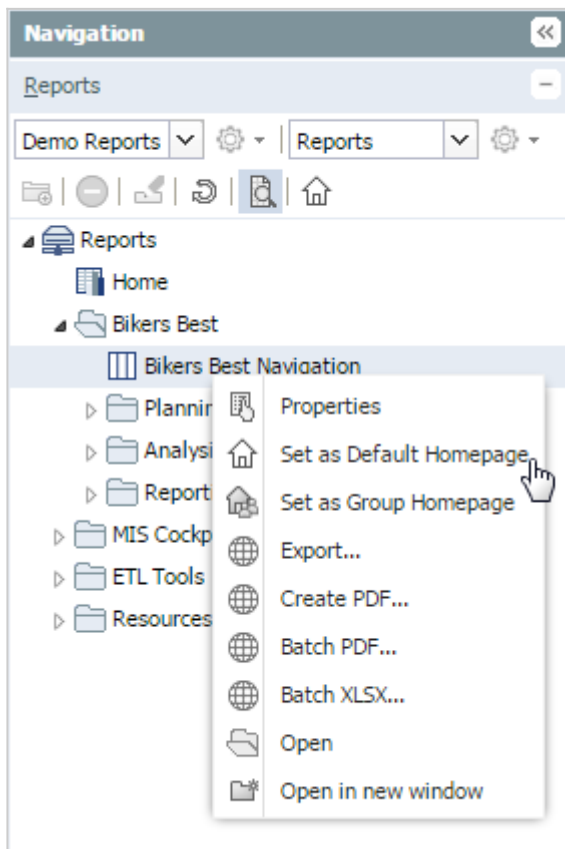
Navigation

Reports

Demo Reports

Reports

Reports

Home

Bikers Best

Bikers Best Navigation

Plannir

Analysi

Report

MIS Cockp

ETL Tools

Resources

Properties

Set as Default Homepage

Set as Group Homepage

Export...

Create PDF...

Batch PDF...

Batch XLSX...

Open

Open in new window